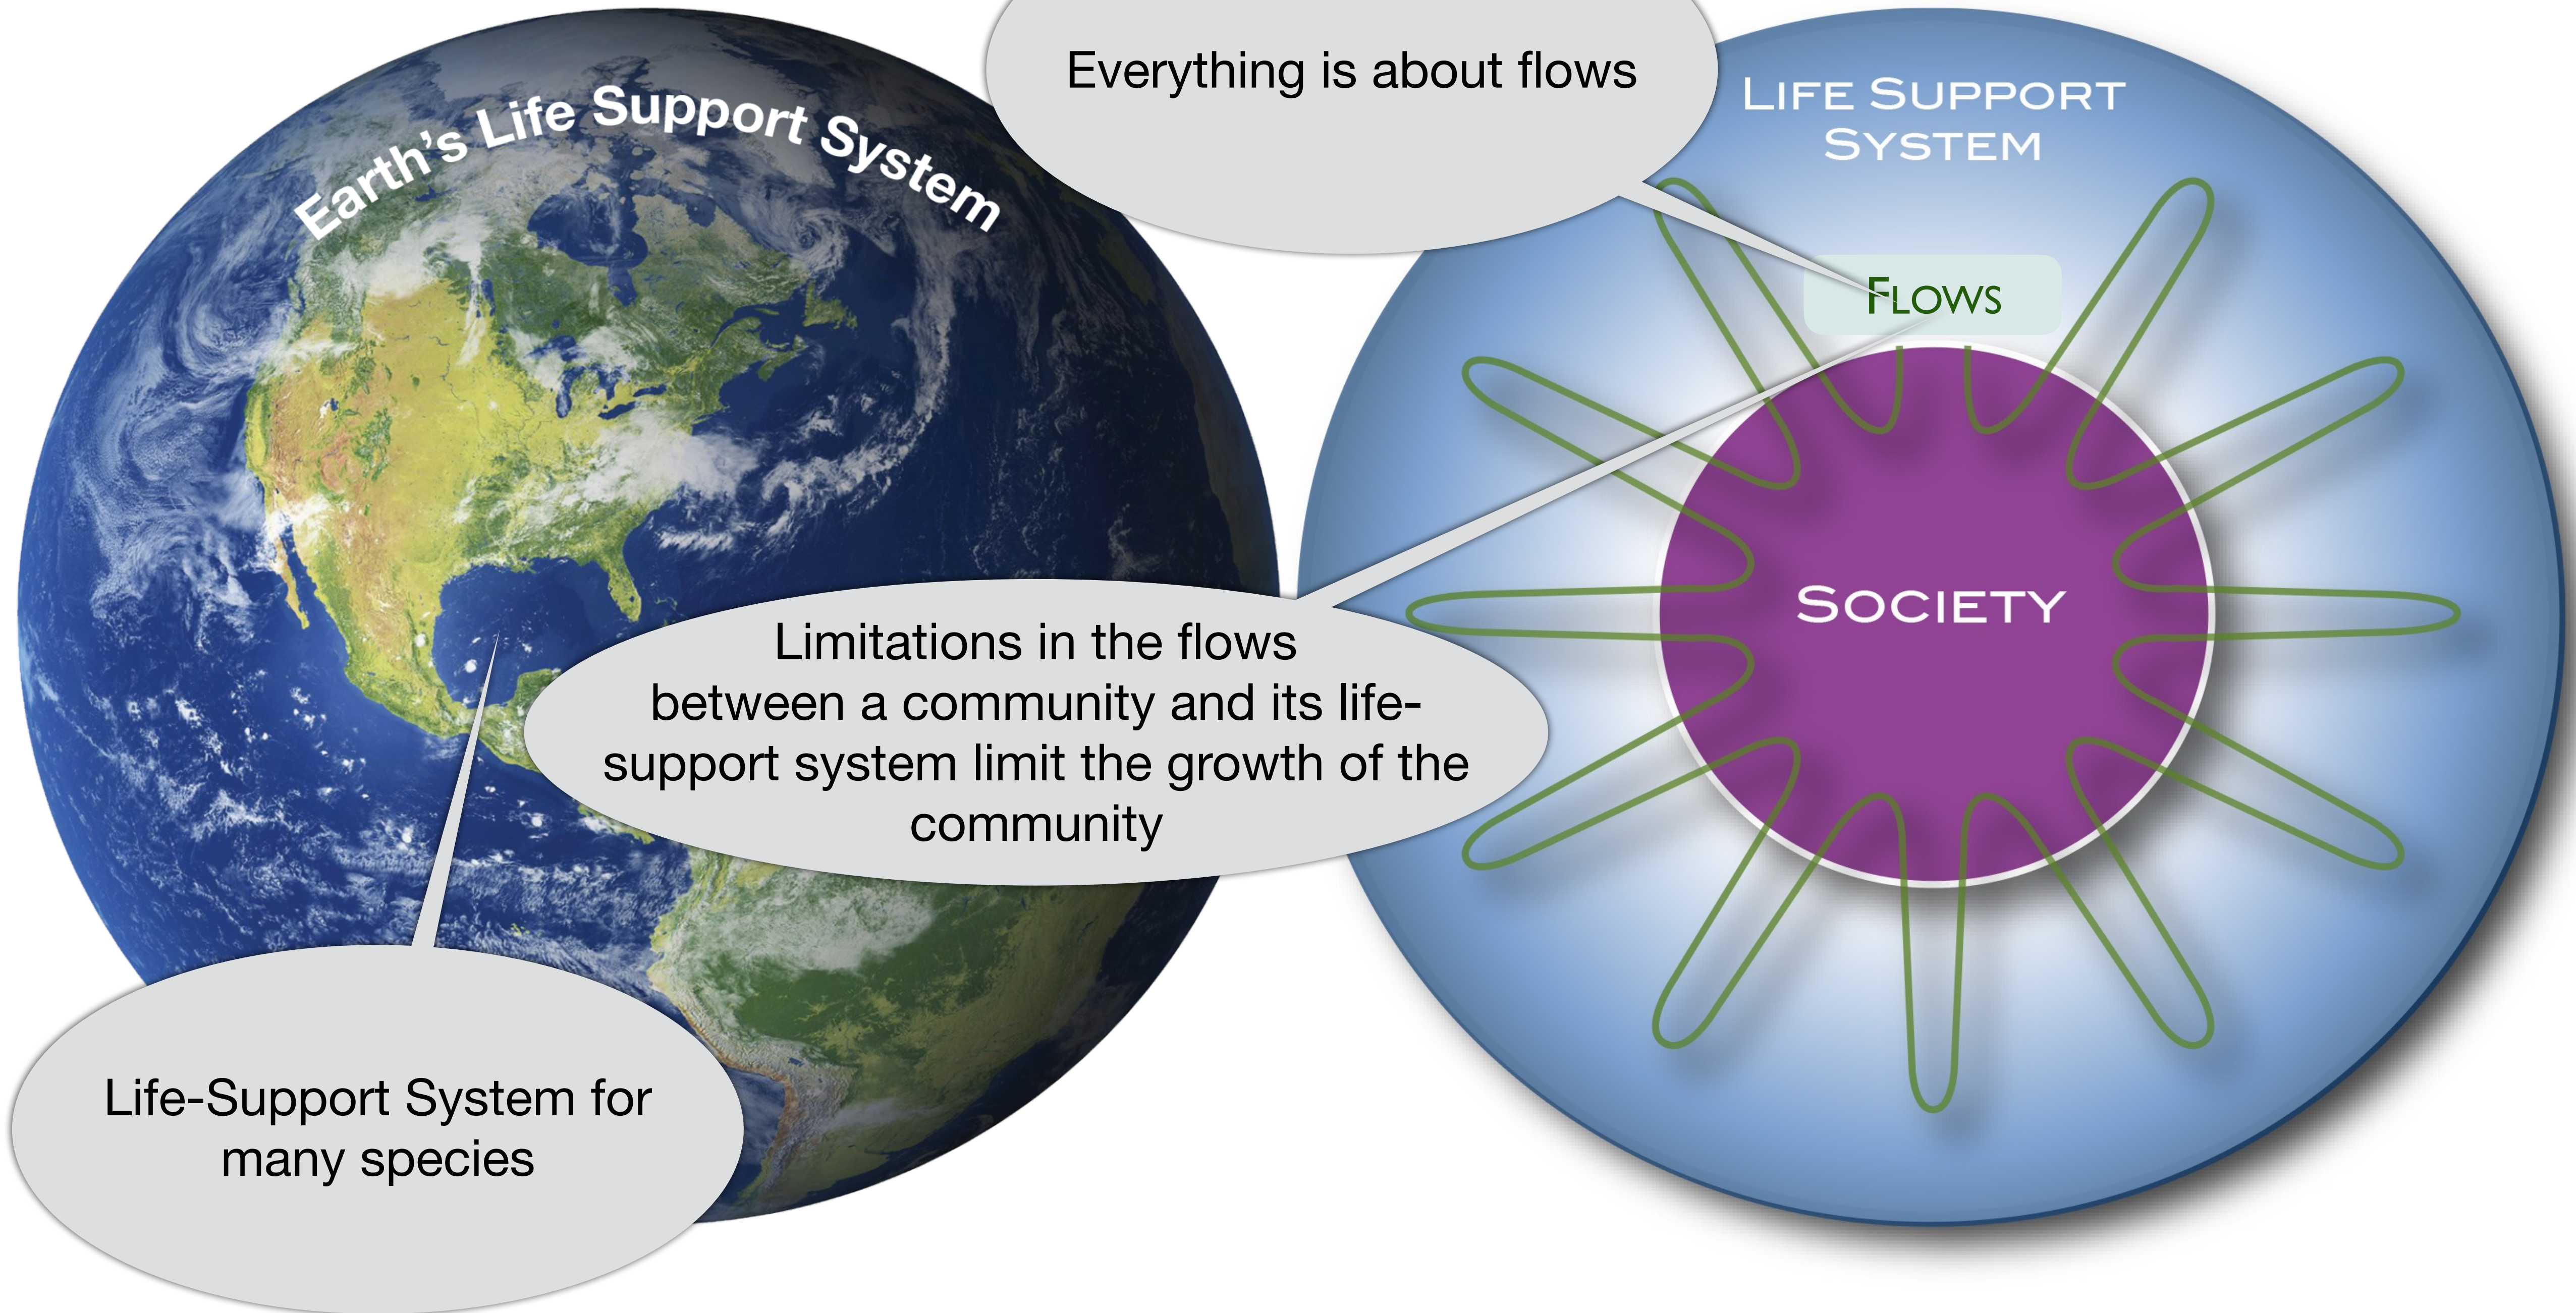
Earth's Life Support System

Everything is about flows

Life Support System

Flows

Society

Limitations in the flows between a community and its life-support system limit the growth of the community

Life-Support System for many species